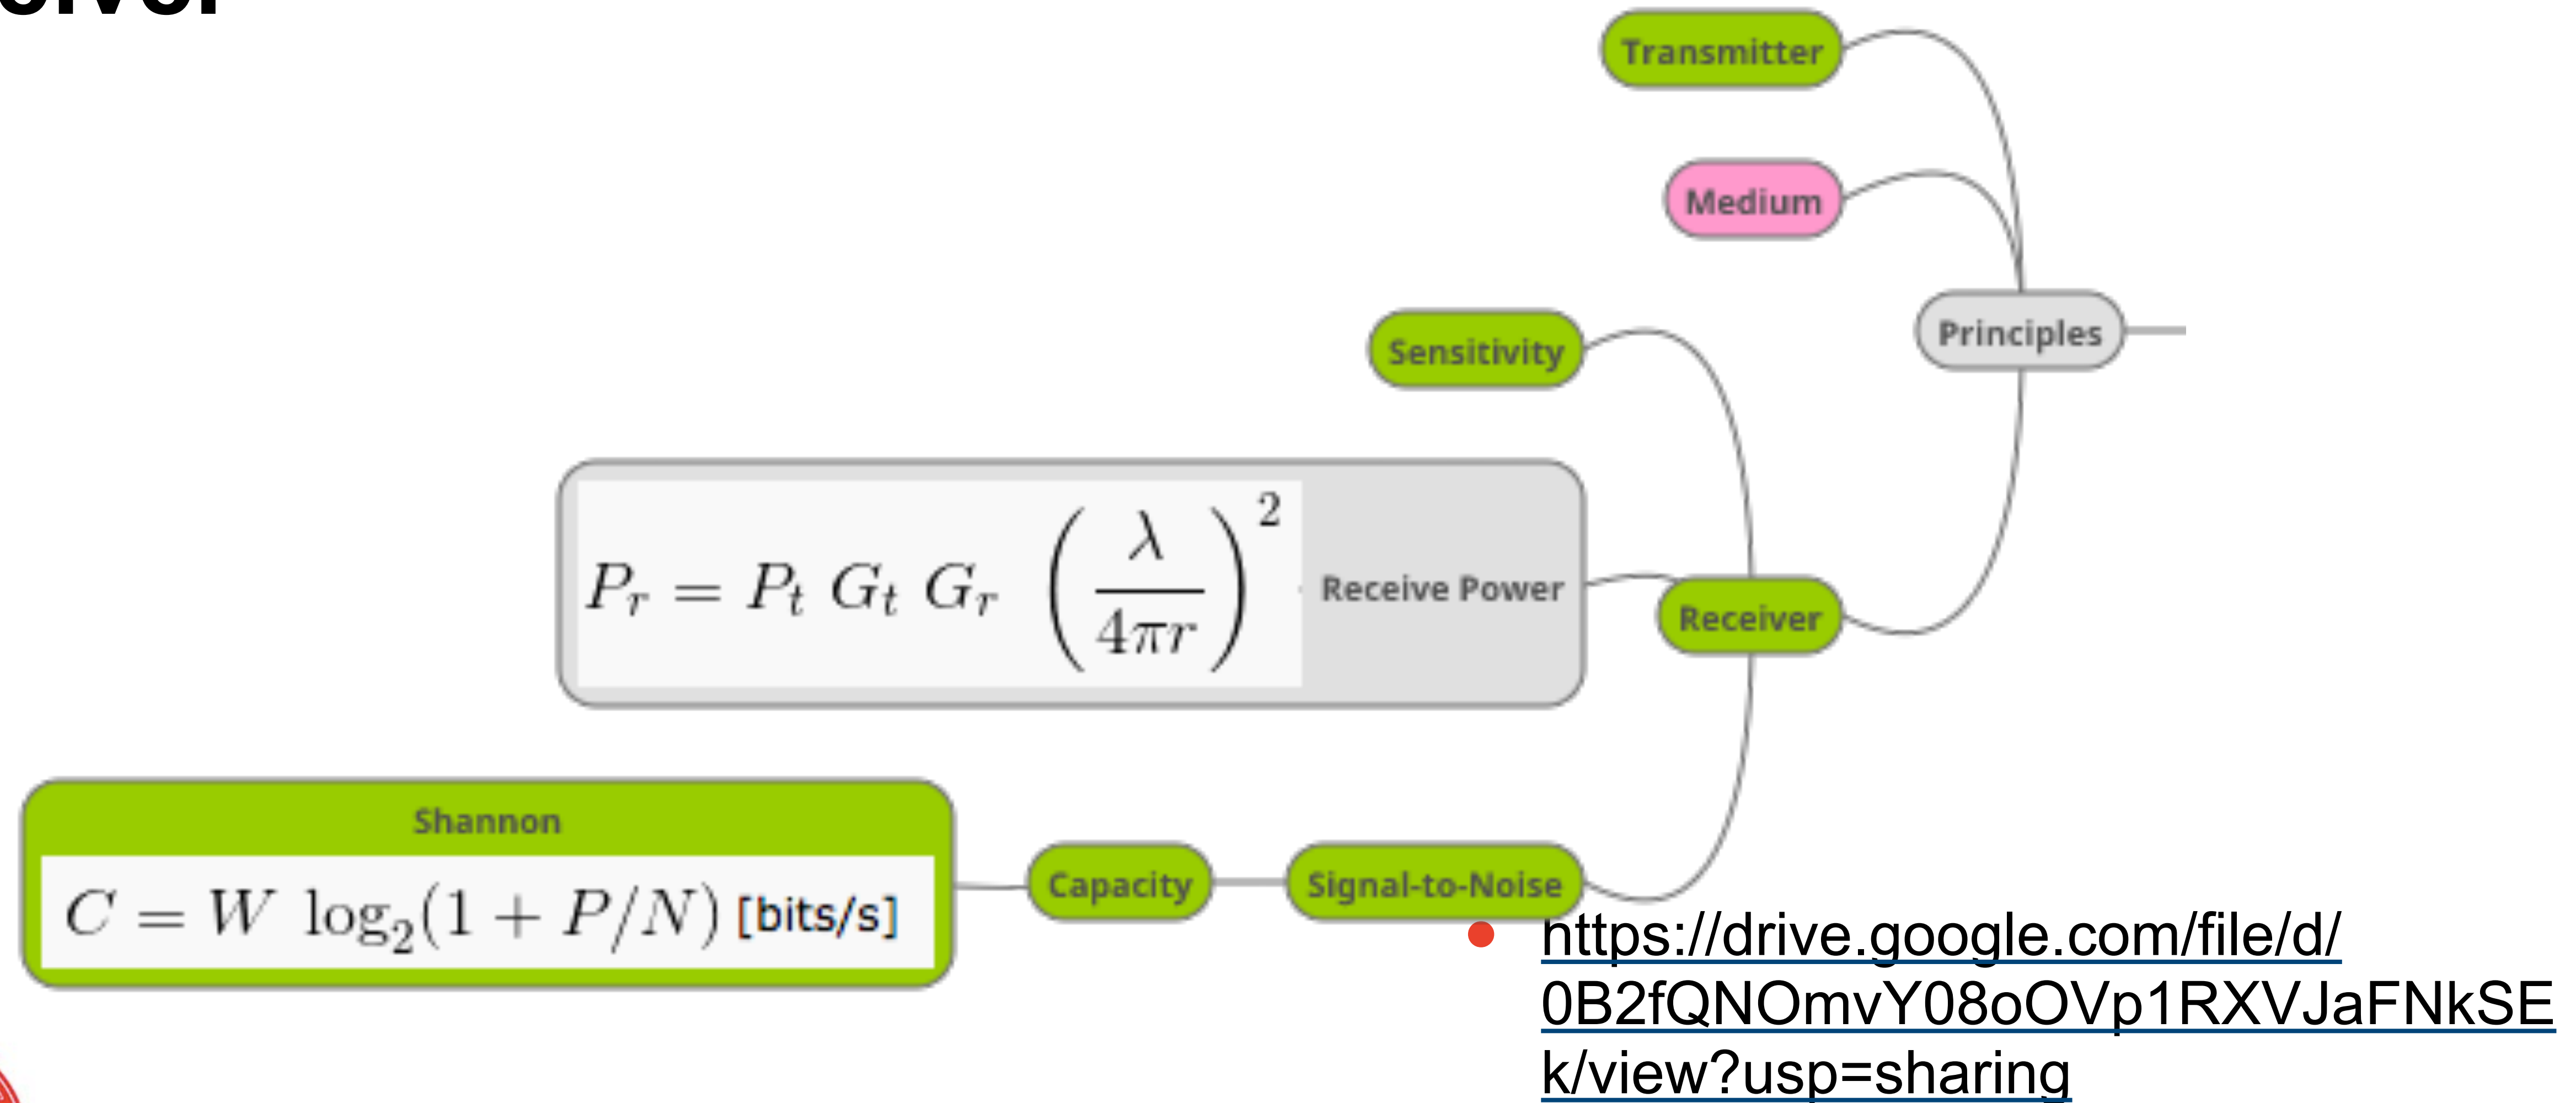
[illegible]

Transmitter

Medium

Principles

Sensitivity

$P_r = P_t\ G_t\ G_r\ \left(\frac{\lambda}{4\pi r}\right)^2$ Receive Power

Receiver

Shannon

$C = W\ \log_2(1 + P/N)$ [bits/s]

Capacity

Signal-to-Noise

• https://drive.google.com/file/d/0B2fQNOmvY08oOVp1RXVJaFNkSEk/view?usp=sharing